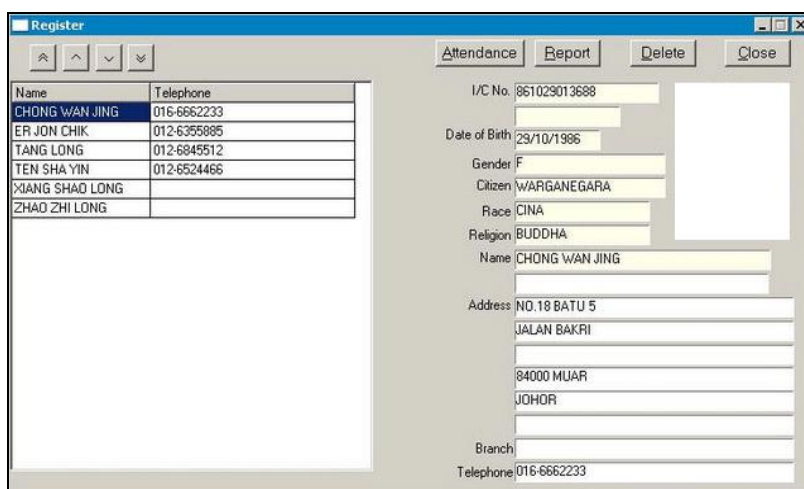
Register

Attendance Report Delete Close

| Name | Telephone |
|---|---|
| CHONG WAN JING | 016-6662233 |
| ER JON CHIK | 012-6355885 |
| TANG LONG | 012-6845512 |
| TEN SHA YIN | 012-6524466 |
| XIANG SHAO LONG | |
| ZHAO ZHI LONG | |

I/C No. 861029013688

Date of Birth 29/10/1986

Gender F

Citizen WARGANEGARA

Race CINA

Religion BUDDHA

Name CHONG WAN JING

Address NO.18 BATU 5
JALAN BAKRI
84000 MUAR
JOHOR

Branch

Telephone 016-6662233